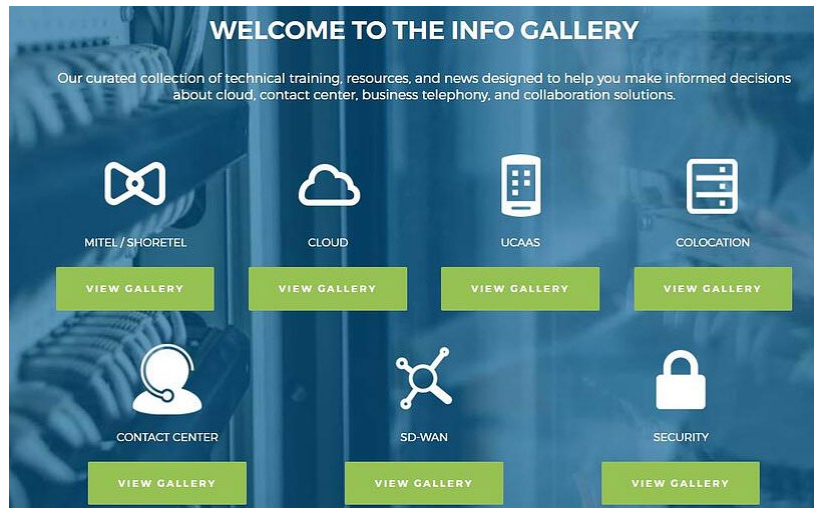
WELCOME TO THE INFO GALLERY

Our curated collection of technical training, resources, and news designed to help you make informed decisions about cloud, contact center, business telephony, and collaboration solutions.

MITEL / SHORETEL

VIEW GALLERY

CLOUD

VIEW GALLERY

UCAAS

VIEW GALLERY

COLOCATION

VIEW GALLERY

CONTACT CENTER

VIEW GALLERY

SD-WAN

VIEW GALLERY

SECURITY

VIEW GALLERY